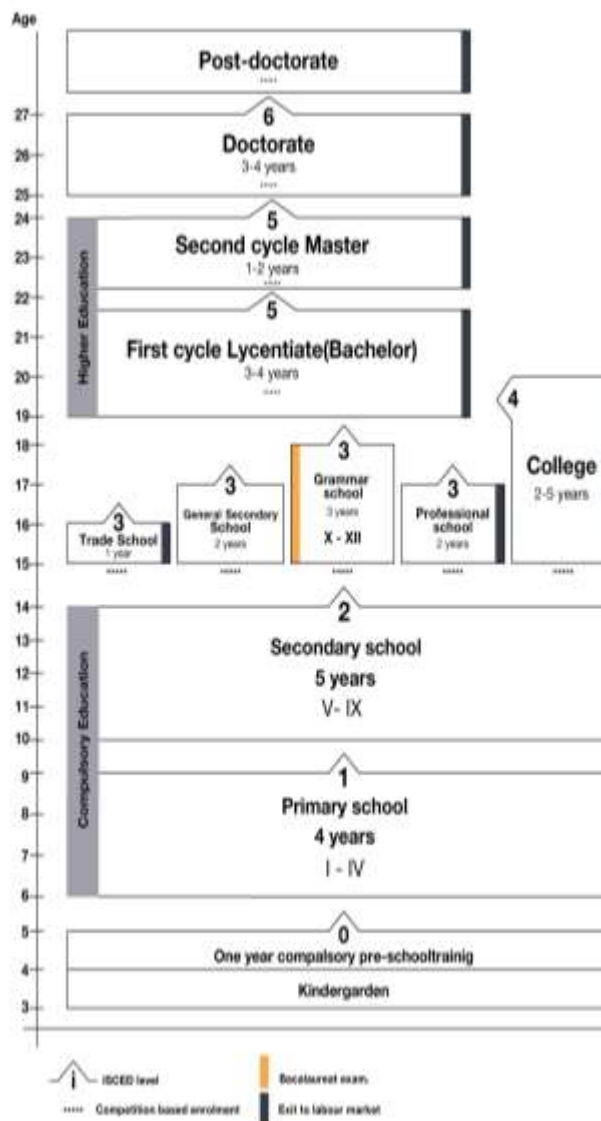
Age

Post-doctorate

27
6
Doctorate
3-4 years
26
25
24
5
Second cycle Master
1-2 years
23
22
5
21
First cycle Lycentiate(Bachelor)
3-4 years
20
19
Higher Education

4
College
2-5 years

18
3
Grammar school
3 years
X - XII

17
3
General Secondary School
2 years

3
Professional school
2 years

16
3
Trade School
1 year

15

14
2
Secondary school
5 years
V- IX
13
12
11
10
9
1
Primary school
4 years
I - IV
8
7
6
Compulsory Education

5
0
One year compalsory pre-schooltrainig
4
Kindergarden
3

ISCED level
Bacalaureat exam.
Competition based enrolment
Exit to labour market